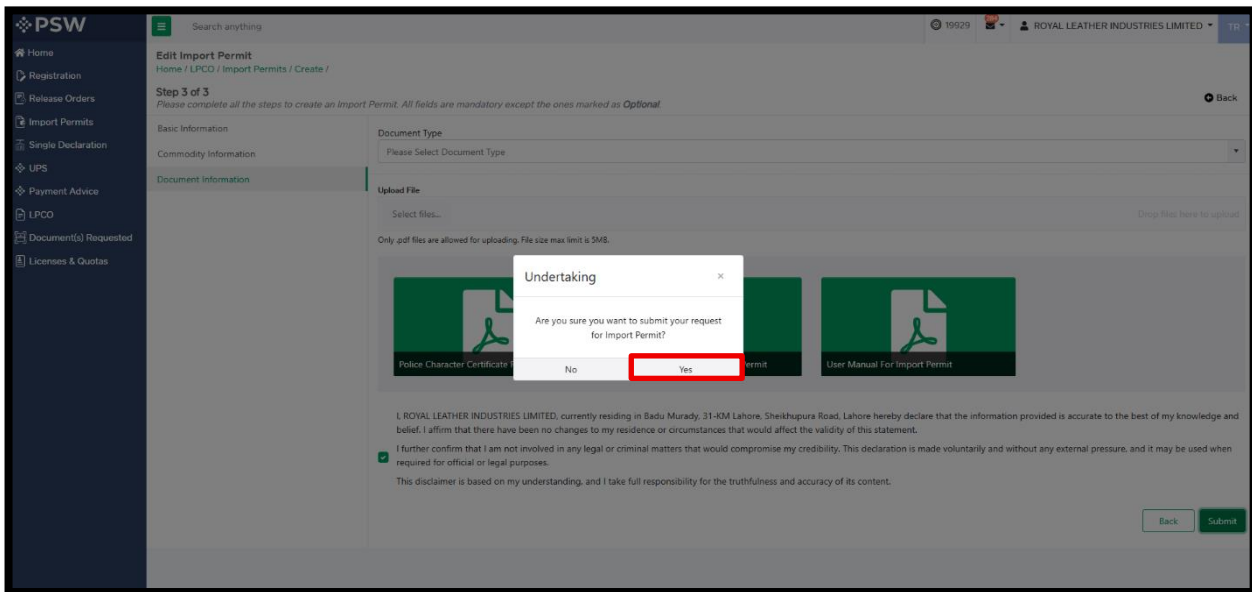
PSW

Search anything

19929

ROYAL LEATHER INDUSTRIES LIMITED

TR

Home
Registration
Release Orders
Import Permits
Single Declaration
UPS
Payment Advice
LPCO
Document(s) Requested
Licenses & Quotas

Edit Import Permit
Home / LPCO / Import Permits / Create /

Step 3 of 3
Please complete all the steps to create an Import Permit. All fields are mandatory except the ones marked as Optional.

Back

Basic Information
Commodity Information
Document Information

Document Type
Please Select Document Type

Upload File
Select files...
Drop files here to upload
Only .pdf files are allowed for uploading. File size max limit is 5MB.

Police Character Certificate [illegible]
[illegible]ermit
User Manual For Import Permit

Undertaking
×
Are you sure you want to submit your request for Import Permit?
No
Yes

I, ROYAL LEATHER INDUSTRIES LIMITED, currently residing in Badu Murady, 31-KM Lahore, Sheikhupura Road, Lahore hereby declare that the information provided is accurate to the best of my knowledge and belief. I affirm that there have been no changes to my residence or circumstances that would affect the validity of this statement.

I further confirm that I am not involved in any legal or criminal matters that would compromise my credibility. This declaration is made voluntarily and without any external pressure, and it may be used when required for official or legal purposes.

This disclaimer is based on my understanding, and I take full responsibility for the truthfulness and accuracy of its content.

Back
Submit